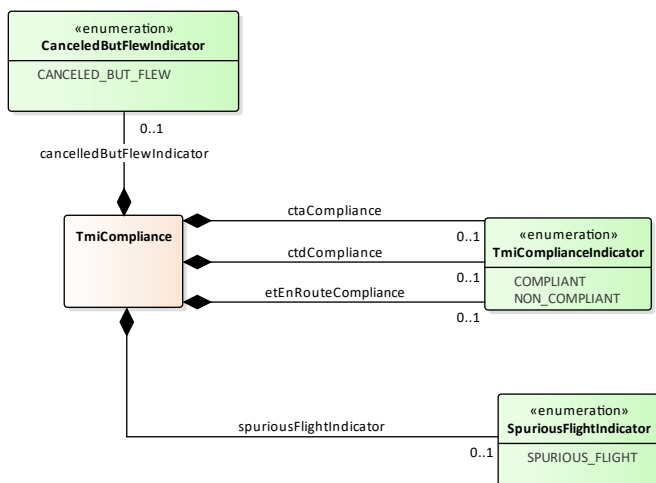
«enumeration»
CanceledButFlewIndicator

CANCELED_BUT_FLEW

0..1
cancelledButFlewIndicator

TmiCompliance

ctaCompliance
0..1
ctdCompliance
0..1
etEnRouteCompliance
0..1

«enumeration»
TmiComplianceIndicator

COMPLIANT
NON_COMPLIANT

spuriousFlightIndicator
0..1

«enumeration»
SpuriousFlightIndicator

SPURIOUS_FLIGHT